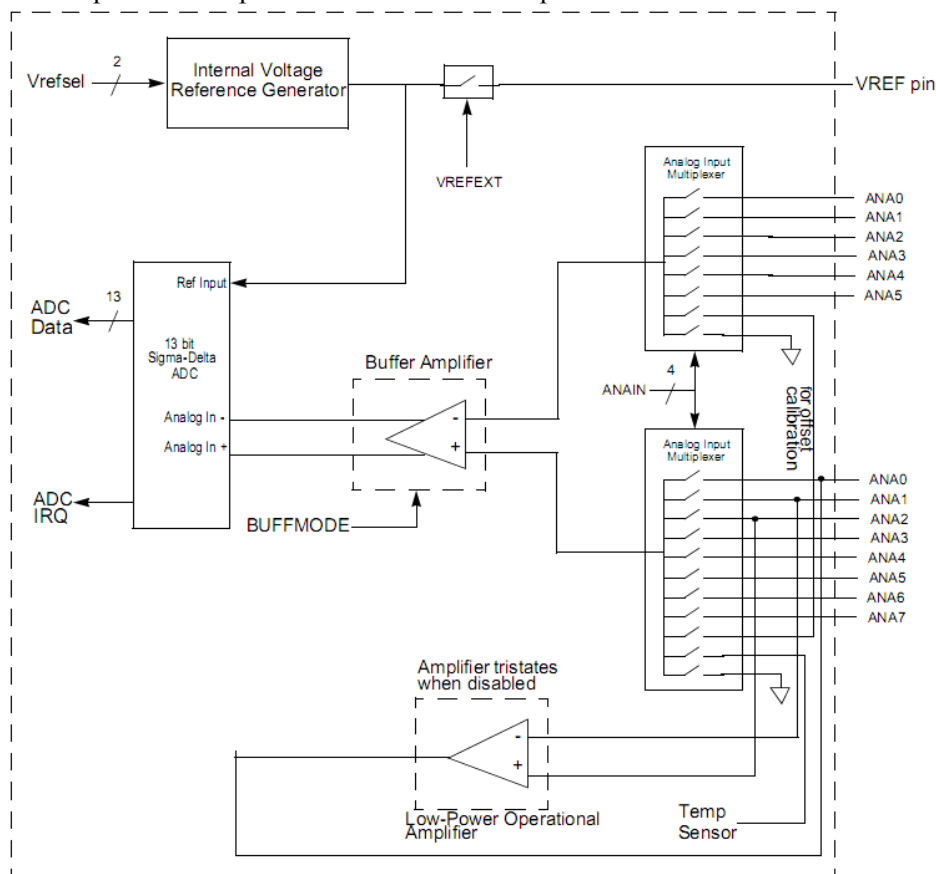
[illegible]

Vrefsel
2
Internal Voltage Reference Generator
VREF pin
VREFEXT
Analog Input Multiplexer
ANA0
ANA1
ANA2
ANA3
ANA4
ANA5
ADC Data
13
Ref Input
13 bit Sigma-Delta ADC
Buffer Amplifier
Analog In -
Analog In +
ANAIN
4
for offset calibration
Analog Input Multiplexer
ANA0
ANA1
ANA2
ANA3
ANA4
ANA5
ANA6
ANA7
ADC IRQ
BUFFMODE
Amplifier tristates when disabled
Low-Power Operational Amplifier
Temp Sensor